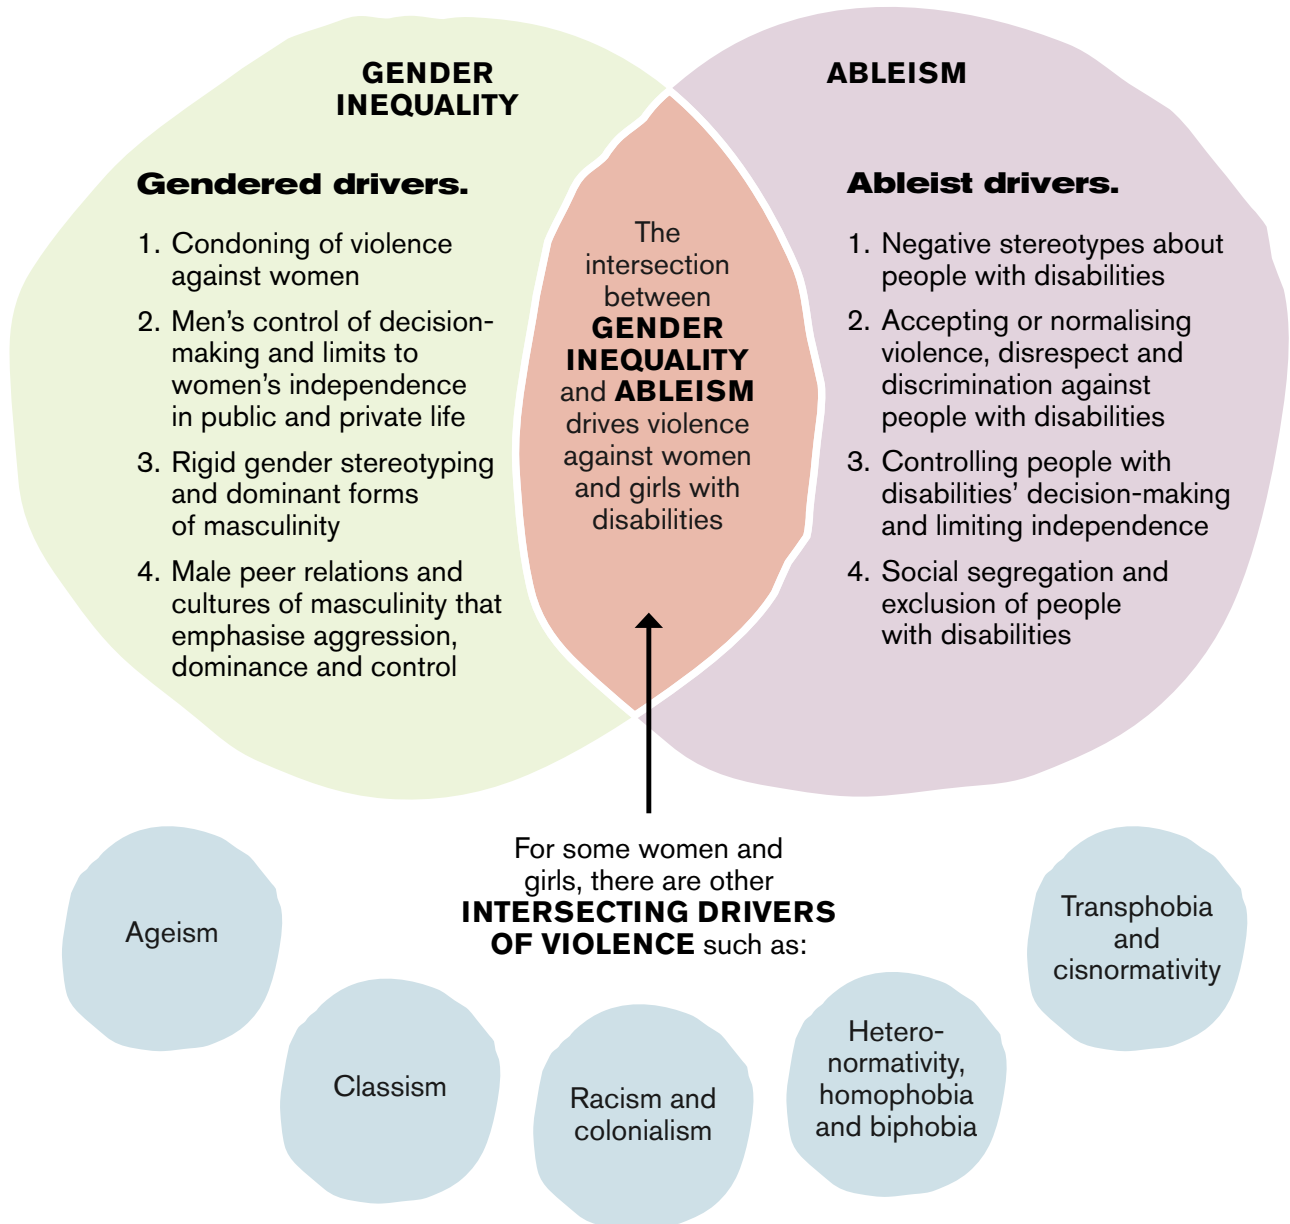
GENDER INEQUALITY

Gendered drivers.

1. Condoning of violence against women
2. Men's control of decision-making and limits to women's independence in public and private life
3. Rigid gender stereotyping and dominant forms of masculinity
4. Male peer relations and cultures of masculinity that emphasise aggression, dominance and control

The intersection between GENDER INEQUALITY and ABLEISM drives violence against women and girls with disabilities

ABLEISM

Ableist drivers.

1. Negative stereotypes about people with disabilities
2. Accepting or normalising violence, disrespect and discrimination against people with disabilities
3. Controlling people with disabilities' decision-making and limiting independence
4. Social segregation and exclusion of people with disabilities

For some women and girls, there are other INTERSECTING DRIVERS OF VIOLENCE such as:

Ageism

Classism

Racism and colonialism

Hetero-normativity, homophobia and biphobia

Transphobia and cisnormativity